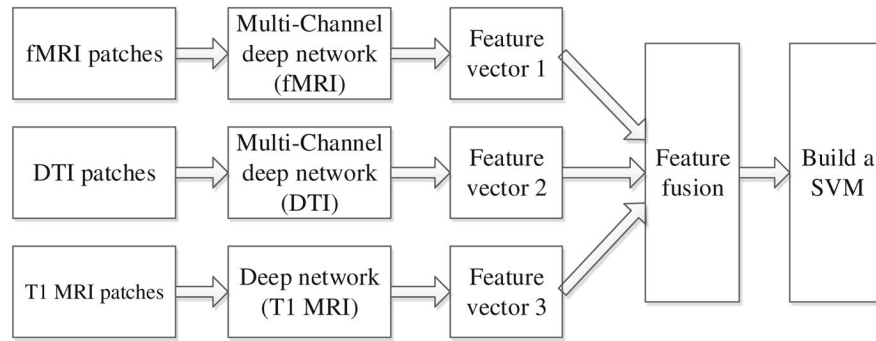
fMRI patches

Multi-Channel deep network (fMRI)

Feature vector 1

DTI patches

Multi-Channel deep network (DTI)

Feature vector 2

T1 MRI patches

Deep network (T1 MRI)

Feature vector 3

Feature fusion

Build a SVM